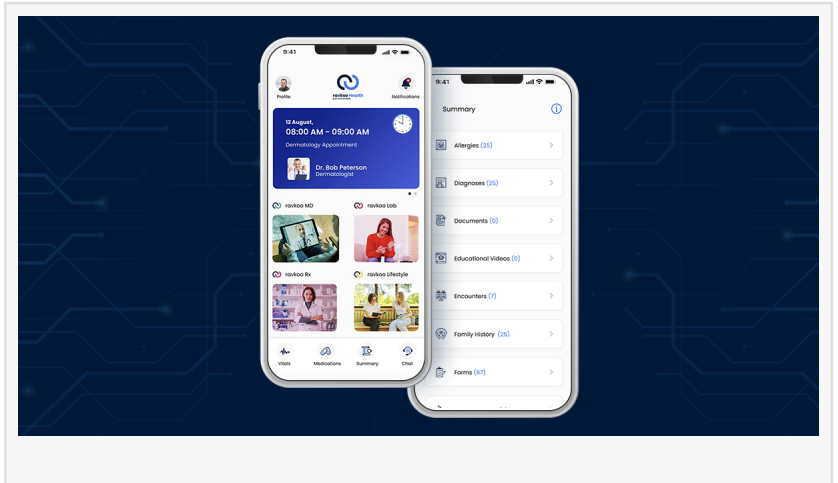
9:41

Profile

ravkoo Health

Notifications

12 August,
08:00 AM - 09:00 AM
Dermatology Appointment

Dr. Bob Peterson
Dermatologist

ravkoo MD

ravkoo Lab

ravkoo Rx

ravkoo Lifestyle

Vitals

Medications

Summary

Chat

9:41

Summary

Allergies (25)

Diagnoses (25)

Documents (0)

Educational Videos (0)

Encounters (7)

Family History (25)

Forms (67)